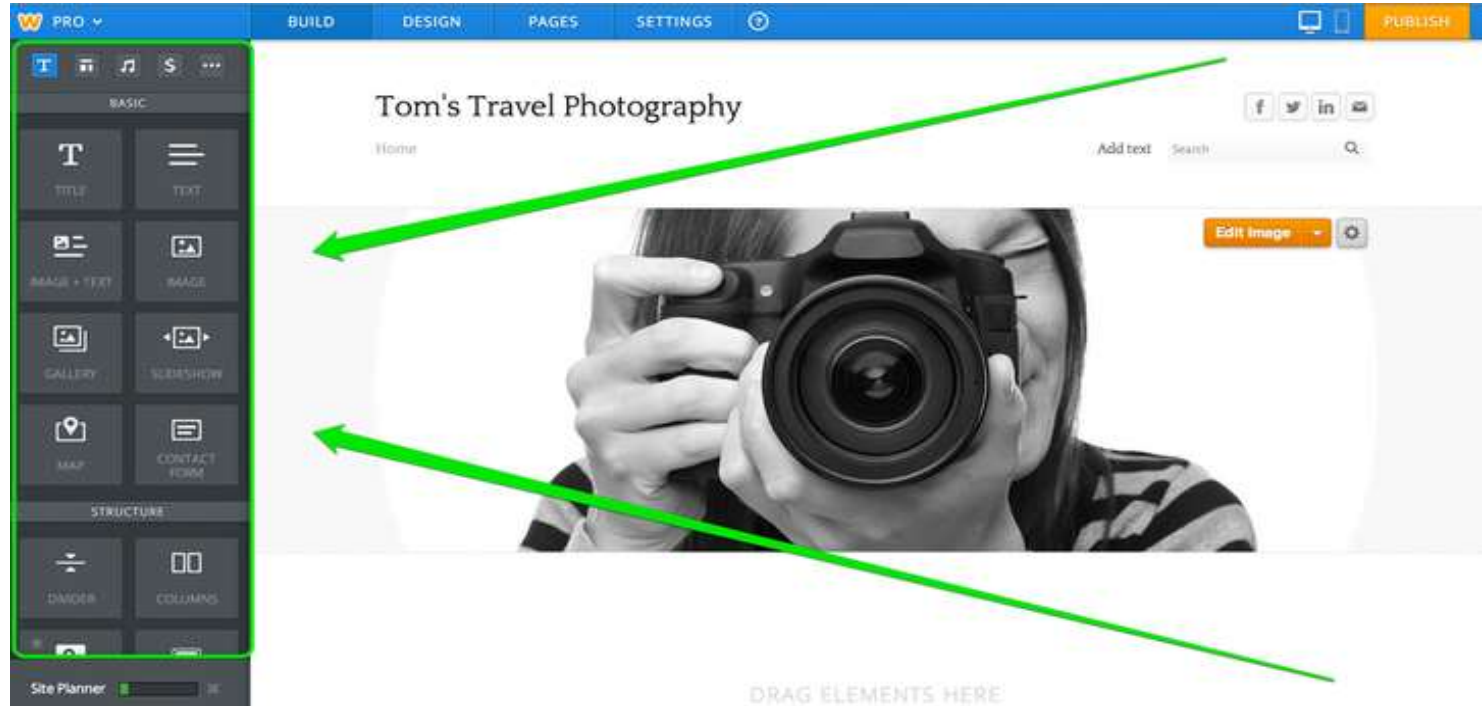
PRO

BUILD DESIGN PAGES SETTINGS

PUBLISH

BASIC

TITLE TEXT

IMAGE + TEXT IMAGE

GALLERY SLIDESHOW

MAP CONTACT FORM

STRUCTURE

DIVIDER COLUMNS

Site Planner

Tom's Travel Photography

Home

Add text Search

Edit Image

DRAG ELEMENTS HERE